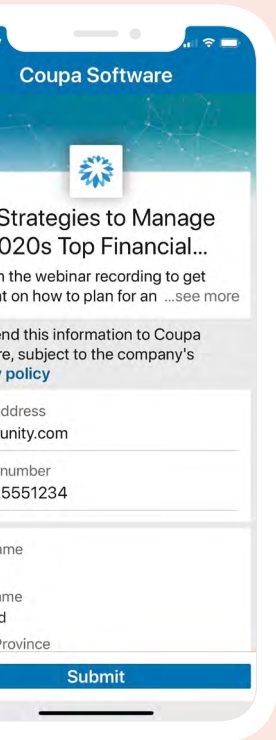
Coupa Software

Strategies to Manage 020s Top Financial...

n the webinar recording to get t on how to plan for an ...see more

end this information to Coupa re, subject to the company's y policy

ddress
unity.com

number
5551234

me

me
d

Province

Submit